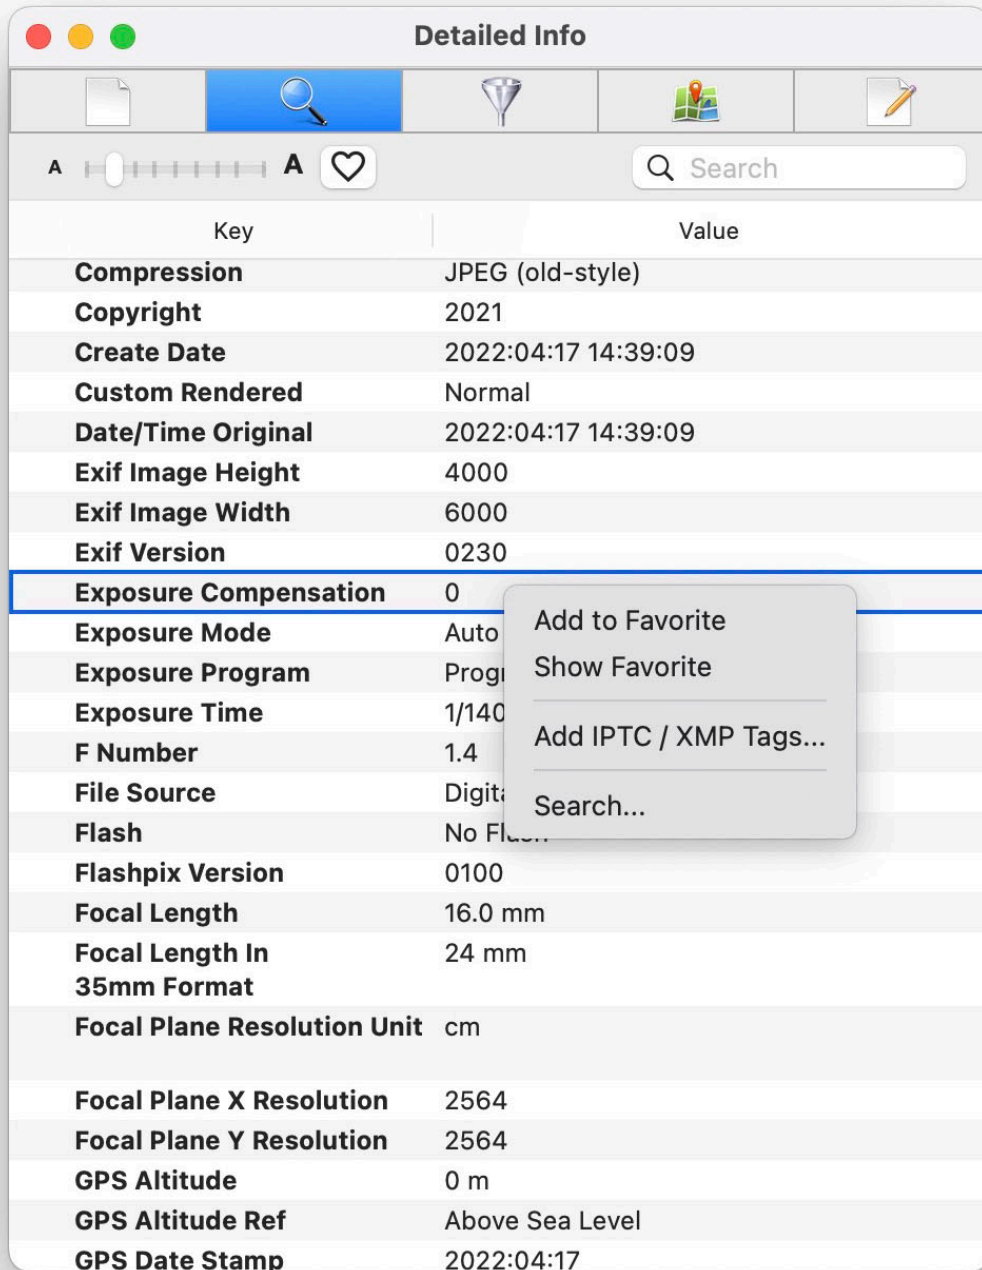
Detailed Info

A A

Search

| Key | Value |
|---|---|
| Compression | JPEG (old-style) |
| Copyright | 2021 |
| Create Date | 2022:04:17 14:39:09 |
| Custom Rendered | Normal |
| Date/Time Original | 2022:04:17 14:39:09 |
| Exif Image Height | 4000 |
| Exif Image Width | 6000 |
| Exif Version | 0230 |
| Exposure Compensation | 0 |
| Exposure Mode | Auto |
| Exposure Program | Progr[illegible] |
| Exposure Time | 1/140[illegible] |
| F Number | 1.4 |
| File Source | Digit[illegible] |
| Flash | No Fl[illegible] |
| Flashpix Version | 0100 |
| Focal Length | 16.0 mm |
| Focal Length In 35mm Format | 24 mm |
| Focal Plane Resolution Unit | cm |
| Focal Plane X Resolution | 2564 |
| Focal Plane Y Resolution | 2564 |
| GPS Altitude | 0 m |
| GPS Altitude Ref | Above Sea Level |
| GPS Date Stamp | 2022:04:17 |

Add to Favorite
Show Favorite
Add IPTC / XMP Tags...
Search...